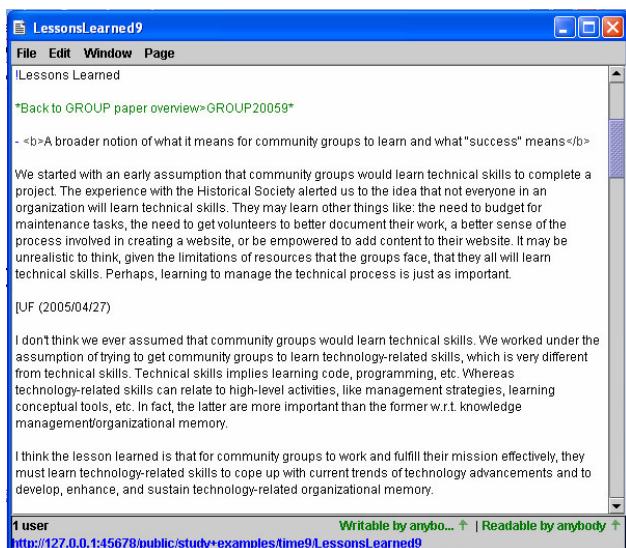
LessonsLearned9

File Edit Window Page

!Lessons Learned

*Back to GROUP paper overview>GROUP20059*

- <b>A broader notion of what it means for community groups to learn and what "success" means</b>

We started with an early assumption that community groups would learn technical skills to complete a project. The experience with the Historical Society alerted us to the idea that not everyone in an organization will learn technical skills. They may learn other things like: the need to budget for maintenance tasks, the need to get volunteers to better document their work, a better sense of the process involved in creating a website, or be empowered to add content to their website. It may be unrealistic to think, given the limitations of resources that the groups face, that they all will learn technical skills. Perhaps, learning to manage the technical process is just as important.

[UF (2005/04/27)

I don't think we ever assumed that community groups would learn technical skills. We worked under the assumption of trying to get community groups to learn technology-related skills, which is very different from technical skills. Technical skills implies learning code, programming, etc. Whereas technology-related skills can relate to high-level activities, like management strategies, learning conceptual tools, etc. In fact, the latter are more important than the former w.r.t. knowledge management/organizational memory.

I think the lesson learned is that for community groups to work and fulfill their mission effectively, they must learn technology-related skills to cope up with current trends of technology advancements and to develop, enhance, and sustain technology-related organizational memory.

1 user

Writable by anybo... | Readable by anybody

http://127.0.0.1:45678/public/study+examples/time9/LessonsLearned9